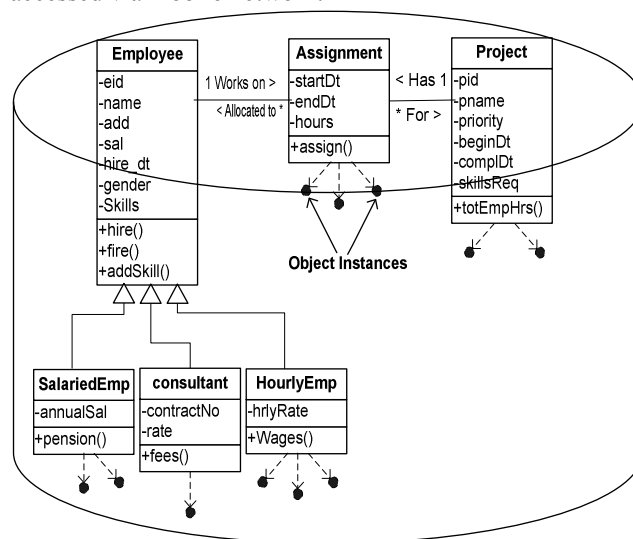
accessed via network.

Employee
-eid
-name
-add
-sal
-hire_dt
-gender
-Skills
+hire()
+fire()
+addSkill()

1 Works on >
< Allocated to *

Assignment
-startDt
-endDt
-hours
+assign()

< Has 1
* For >

Project
-pid
-pname
-priority
-beginDt
-complDt
-skillsReq
+totEmpHrs()

Object Instances

SalariedEmp
-annualSal
+pension()

consultant
-contractNo
-rate
+fees()

HourlyEmp
-hrlyRate
+Wages()